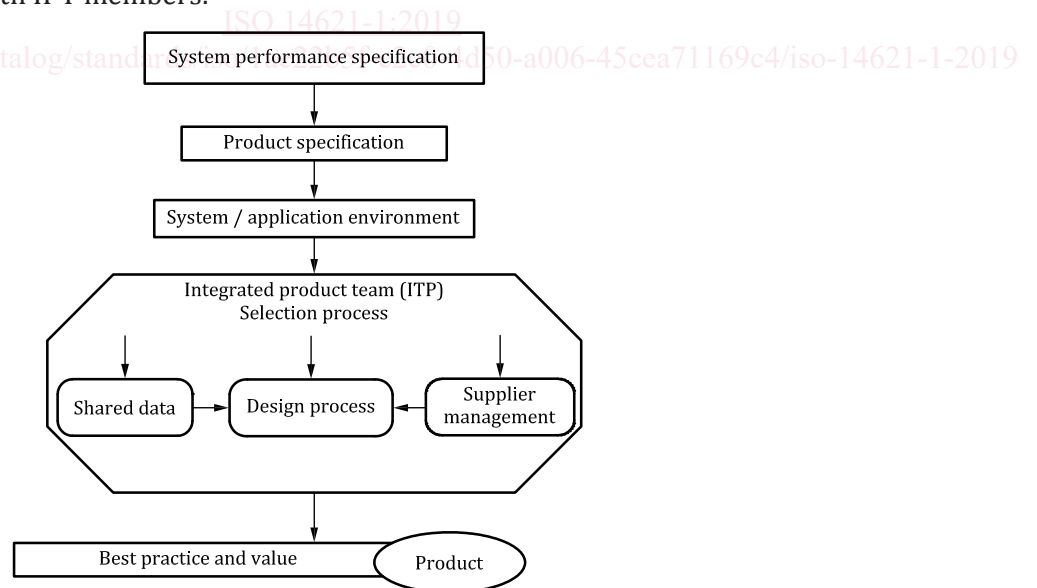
th IPT members.

ISO 14621-1:2019

talog/standar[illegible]d50-a006-45cea71169c4/iso-14621-1-2019

System performance specification

Product specification

System / application environment

Integrated product team (ITP)
Selection process

Shared data

Design process

Supplier management

Best practice and value

Product